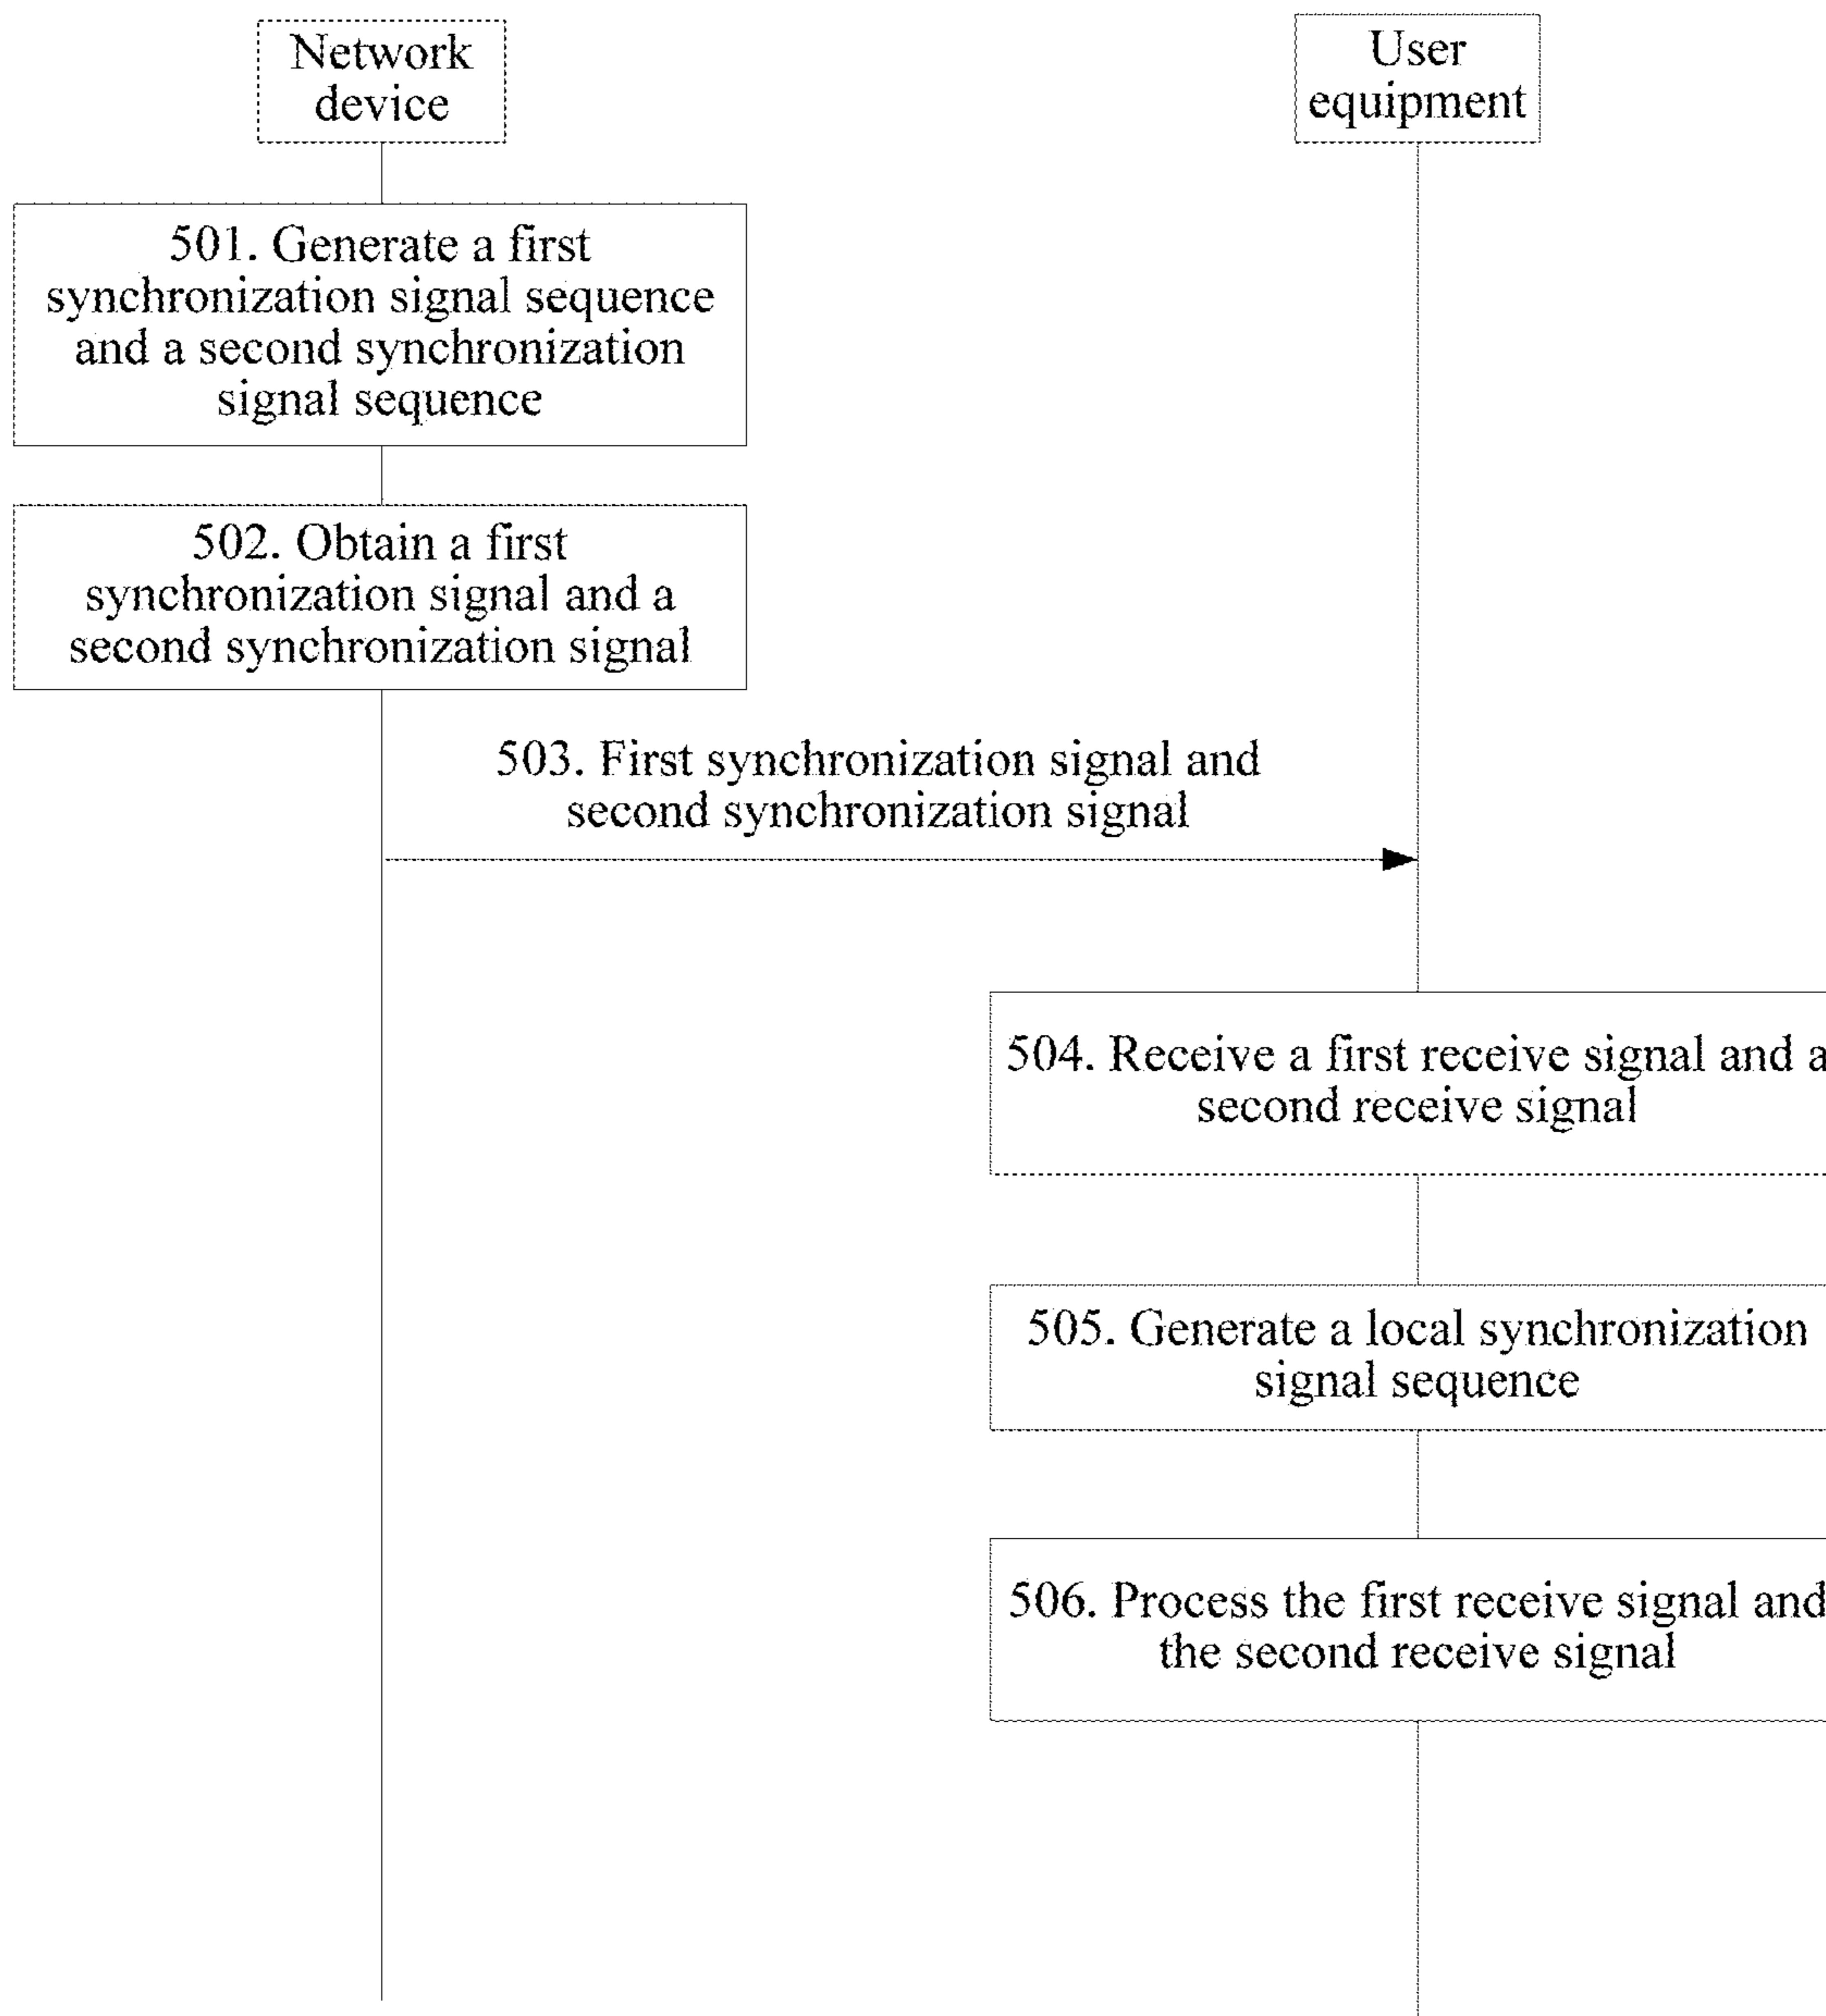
Network device

User equipment

501. Generate a first synchronization signal sequence and a second synchronization signal sequence

502. Obtain a first synchronization signal and a second synchronization signal

503. First synchronization signal and second synchronization signal

504. Receive a first receive signal and a second receive signal

505. Generate a local synchronization signal sequence

506. Process the first receive signal and the second receive signal